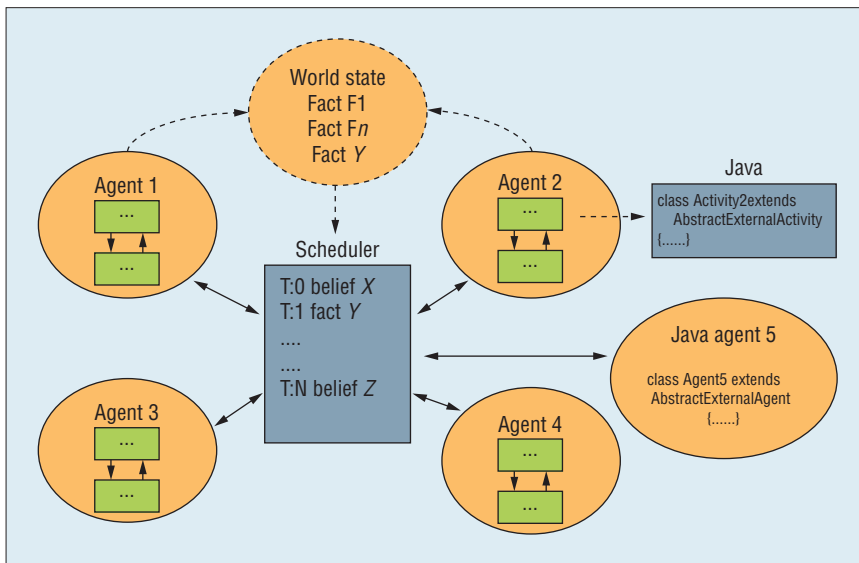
World state
Fact F1
Fact F$n$
Fact $Y$

Agent 1
...
...

Agent 2
...
...

Java
class Activity2extends
AbstractExternalActivity
{......}

Scheduler
T:0 belief $X$
T:1 fact $Y$
....
....
T:N belief $Z$

Java agent 5
class Agent5 extends
AbstractExternalAgent
{......}

Agent 3
...
...

Agent 4
...
...